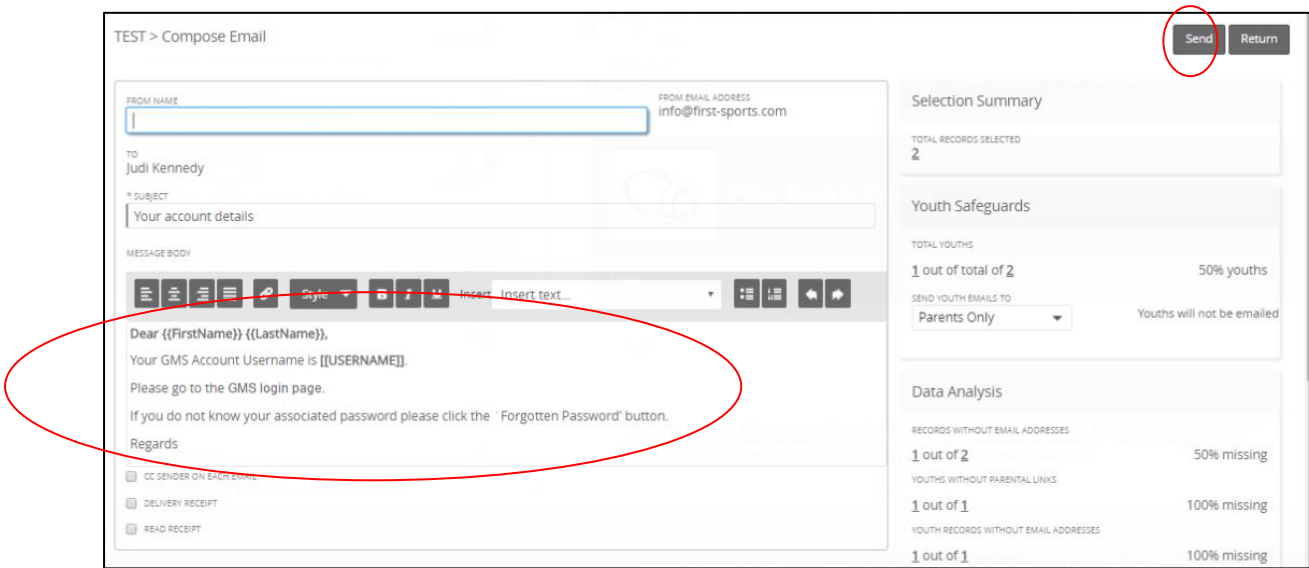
TEST > Compose Email

Send Return

FROM NAME

FROM EMAIL ADDRESS
info@first-sports.com

TO
Judi Kennedy

* SUBJECT
Your account details

MESSAGE BODY

Style B I U Insert Insert text...

Dear {{FirstName}} {{LastName}},

Your GMS Account Username is [[USERNAME]].

Please go to the GMS login page.

If you do not know your associated password please click the `Forgotten Password' button.

Regards

CC SENDER ON EACH EMAIL

DELIVERY RECEIPT

READ RECEIPT

Selection Summary

TOTAL RECORDS SELECTED
2

Youth Safeguards

TOTAL YOUTHS
1 out of total of 2 50% youths

SEND YOUTH EMAILS TO
Parents Only Youths will not be emailed

Data Analysis

RECORDS WITHOUT EMAIL ADDRESSES
1 out of 2 50% missing

YOUTHS WITHOUT PARENTAL LINKS
1 out of 1 100% missing

YOUTH RECORDS WITHOUT EMAIL ADDRESSES
1 out of 1 100% missing